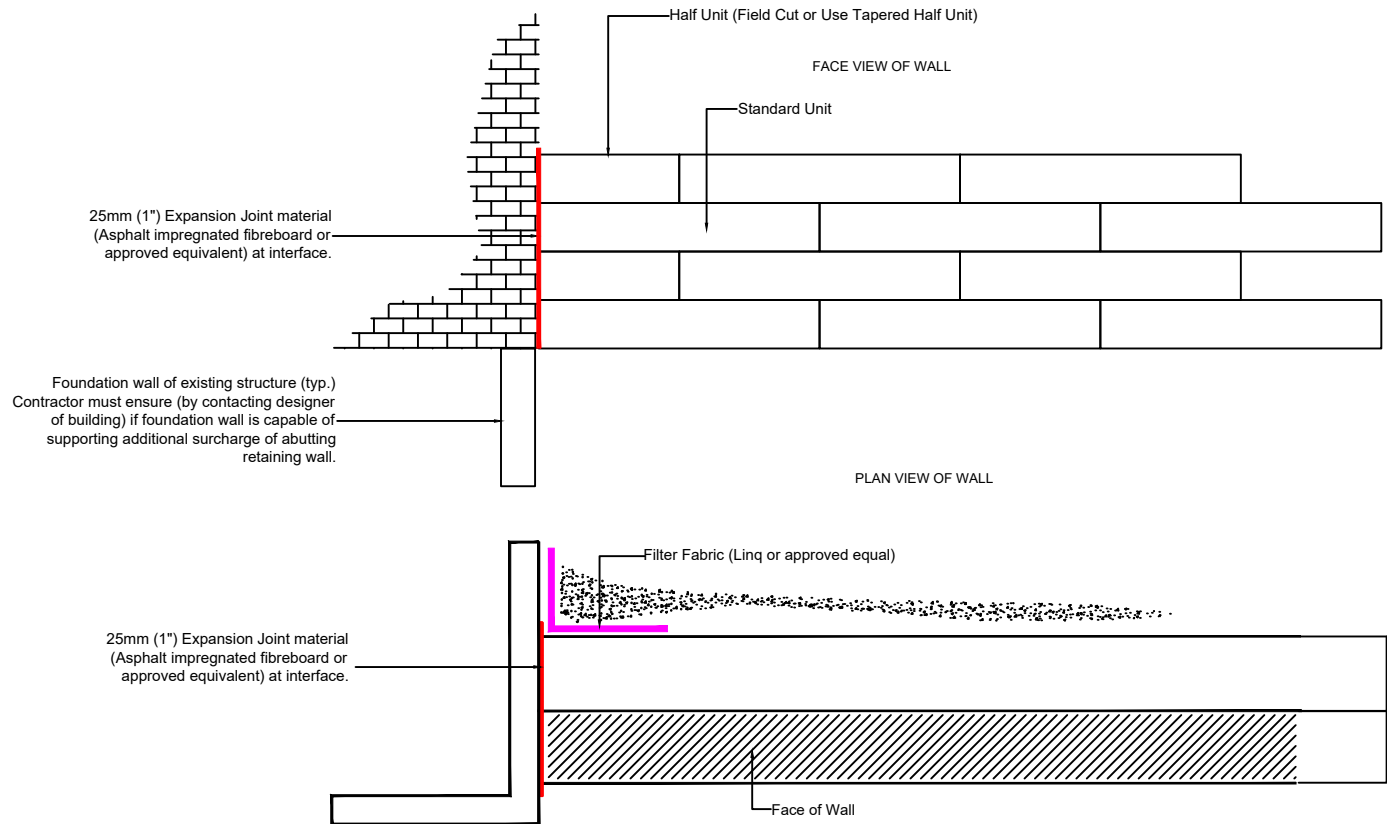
Half Unit (Field Cut or Use Tapered Half Unit)

FACE VIEW OF WALL

Standard Unit

25mm (1") Expansion Joint material (Asphalt impregnated fibreboard or approved equivalent) at interface.

Foundation wall of existing structure (typ.) Contractor must ensure (by contacting designer of building) if foundation wall is capable of supporting additional surcharge of abutting retaining wall.

PLAN VIEW OF WALL

Filter Fabric (Linq or approved equal)

25mm (1") Expansion Joint material (Asphalt impregnated fibreboard or approved equivalent) at interface.

Face of Wall